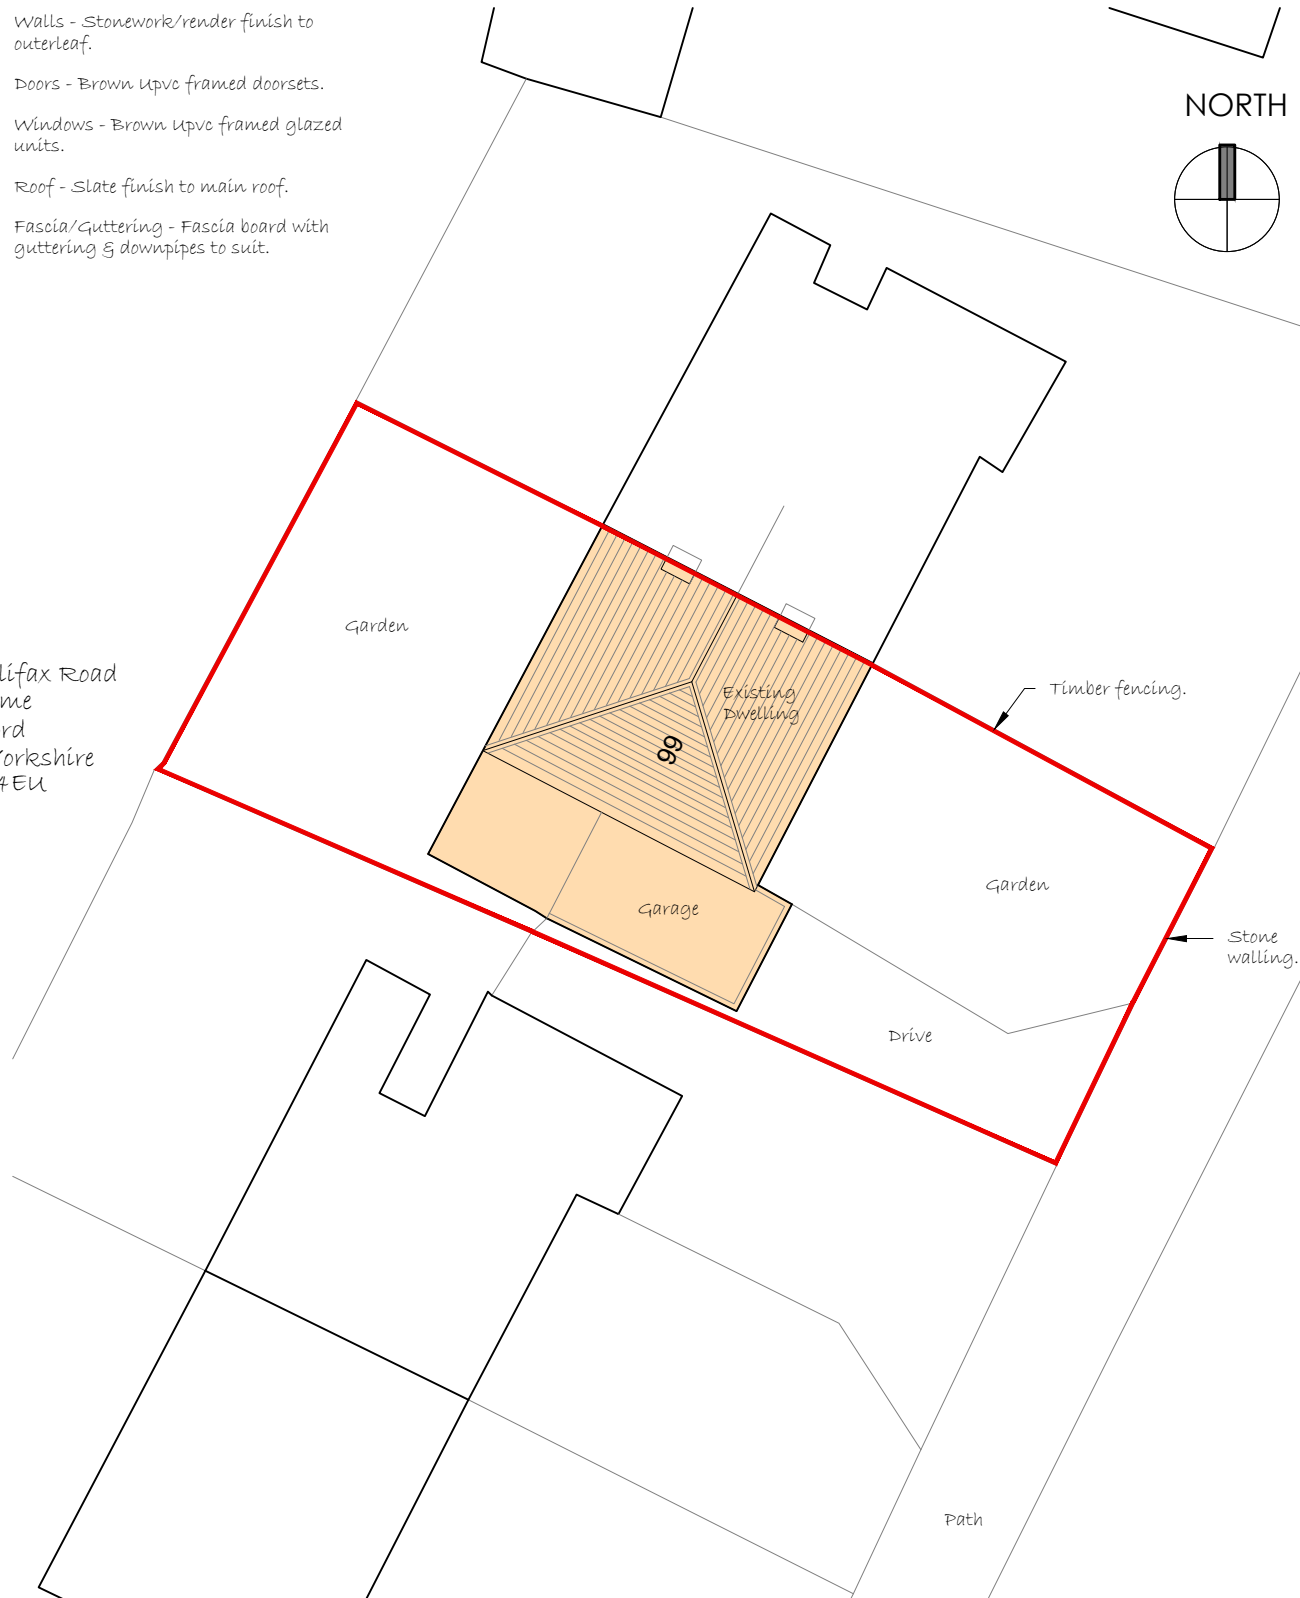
Walls - Stonework/render finish to outerleaf.

Doors - Brown Upvc framed doorsets.

Windows - Brown Upvc framed glazed units.

Roof - Slate finish to main roof.

Fascia/Guttering - Fascia board with guttering & downpipes to suit.

NORTH

lifax Road
me
rd
Yorkshire
4EU

Garden

Existing Dwelling

99

Timber fencing.

Garage

Garden

Stone walling.

Drive

Path